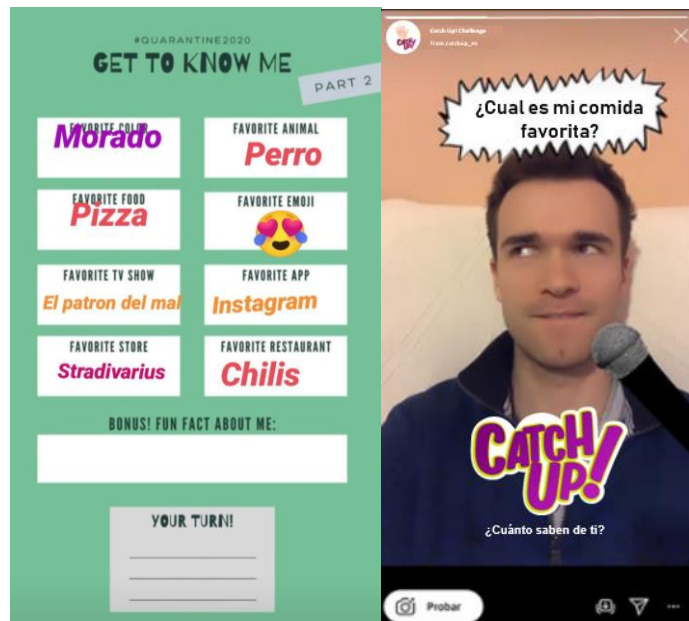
#QUARANTINE2020

GET TO KNOW ME

PART 2

FAVORITE COLOR
Morado

FAVORITE ANIMAL
Perro

FAVORITE FOOD
Pizza

FAVORITE EMOJI
😍

FAVORITE TV SHOW
El patron del mal

FAVORITE APP
Instagram

FAVORITE STORE
Stradivarius

FAVORITE RESTAURANT
Chilis

BONUS! FUN FACT ABOUT ME:

YOUR TURN!

Catch Up! Challenge
from catchup_es

¿Cual es mi comida favorita?

CATCH UP!

¿Cuánto saben de ti?

Probar